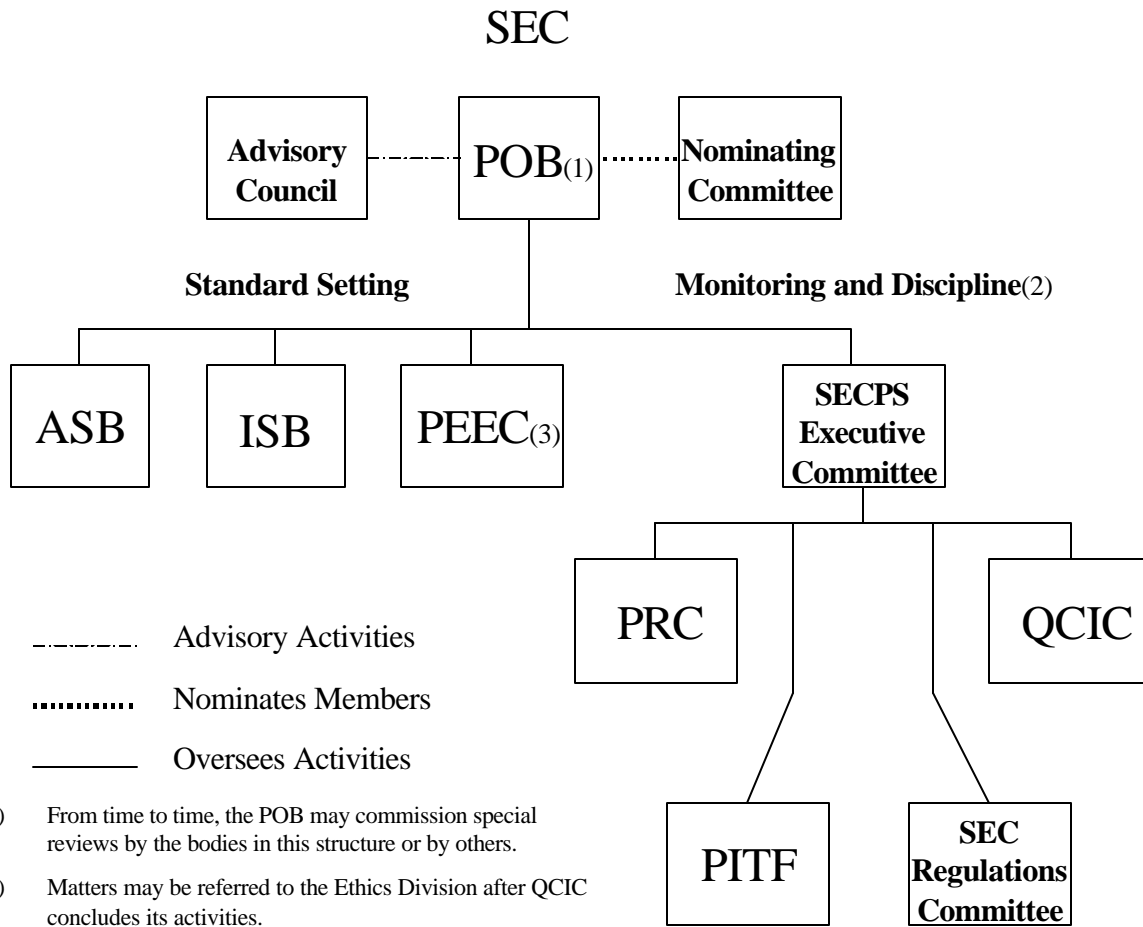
SEC

Advisory Council

POB(1)

Nominating Committee

Standard Setting

Monitoring and Discipline(2)

ASB

ISB

PEEC(3)

SECPS Executive Committee

PRC

QCIC

PITF

SEC Regulations Committee

Advisory Activities

Nominates Members

Oversees Activities

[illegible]) From time to time, the POB may commission special reviews by the bodies in this structure or by others.

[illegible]) Matters may be referred to the Ethics Division after QCIC concludes its activities.